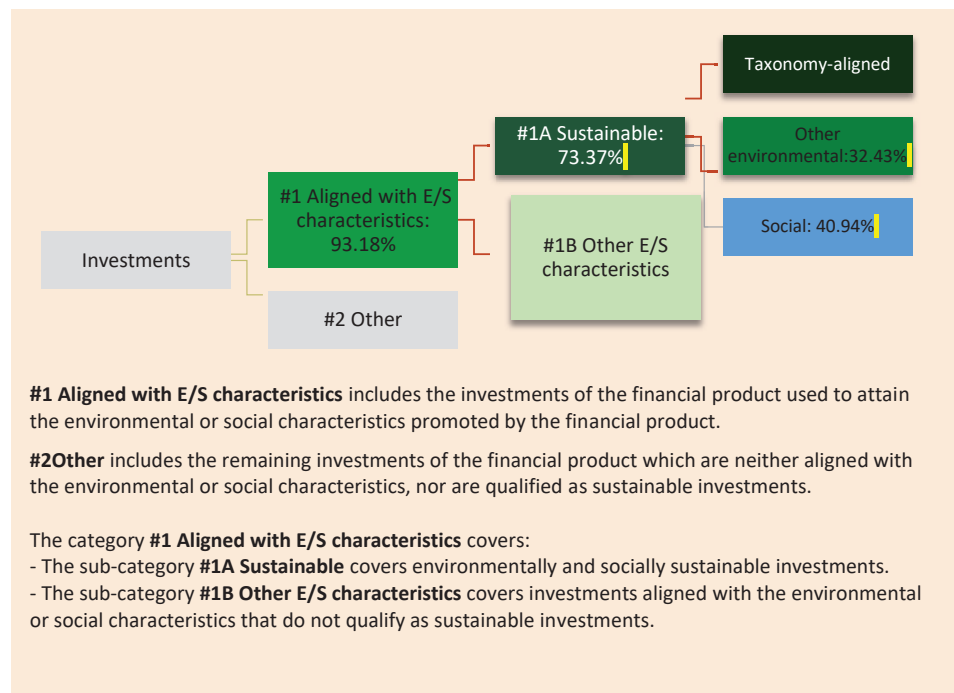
Taxonomy-aligned

#1A Sustainable: 73.37%

Other environmental:32.43%

#1 Aligned with E/S characteristics: 93.18%

Investments

#1B Other E/S characteristics

Social: 40.94%

#2 Other

**#1 Aligned with E/S characteristics** includes the investments of the financial product used to attain the environmental or social characteristics promoted by the financial product.

**#2Other** includes the remaining investments of the financial product which are neither aligned with the environmental or social characteristics, nor are qualified as sustainable investments.

The category **#1 Aligned with E/S characteristics** covers:
- The sub-category **#1A Sustainable** covers environmentally and socially sustainable investments.
- The sub-category **#1B Other E/S characteristics** covers investments aligned with the environmental or social characteristics that do not qualify as sustainable investments.